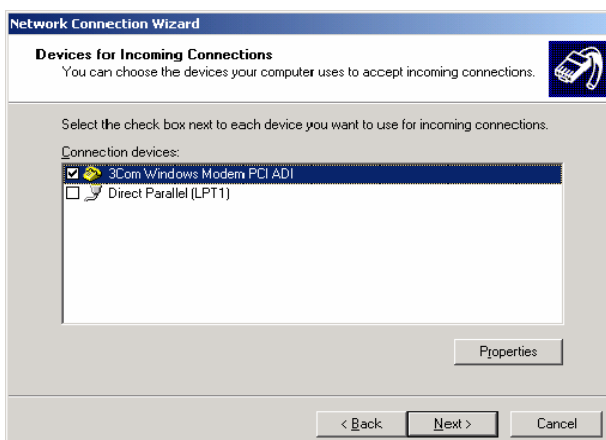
Network Connection Wizard

Devices for Incoming Connections
You can choose the devices your computer uses to accept incoming connections.

Select the check box next to each device you want to use for incoming connections.

Connection devices:

3Com Windows Modem PCI ADI
Direct Parallel (LPT1)

Properties

< Back
Next >
Cancel